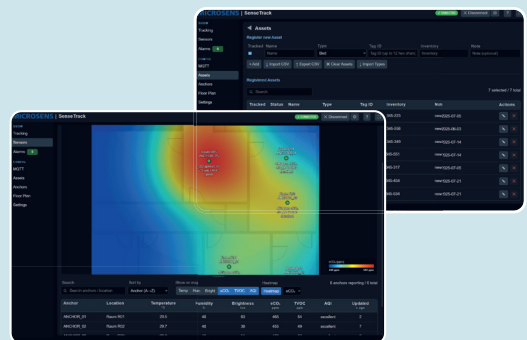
MICROSENS | SensoTrack

Tracking
Sensors
Alarms
MQTT
Assets
Anchors
Floor Plan
Settings

Assets

Register new Asset

Tracked Name Type Tag ID Inventory Note

+ Add Import CSV Export CSV Clear Assets Import Types

Registered Assets

Search

7 selected / 7 total

| Tracked | Status | Name | Type | Tag ID | Inventory | Note | Actions |
|---|---|---|---|---|---|---|---|
| | | | | | 245-223 | 2022-07-25 | |
| | | | | | 245-336 | 2022-08-22 | |
| | | | | | 245-337 | 2022-07-14 | |
| | | | | | 245-651 | 2022-07-14 | |
| | | | | | 245-217 | 2022-07-25 | |
| | | | | | 245-654 | 2022-07-21 | |
| | | | | | 245-556 | 2022-07-21 | |

MICROSENS | SensoTrack

Tracking
Sensors
Alarms
MQTT
Assets
Anchors
Floor Plan
Settings

Search
Sort by
Show or map
Heatmap

6 anchors reporting / 6 total

| Anchor | Location | Temperature | Humidity | Brightness | eCO₂ | TVOC | AQI | Updated |
|---|---|---|---|---|---|---|---|---|
| ANCHOR_01 | Raum R01 | 29.5 | 48 | 63 | 466 | 98 | excellent | 3 |
| ANCHOR_02 | Raum R02 | 26.7 | 42 | 36 | 455 | 60 | excellent | 7 |